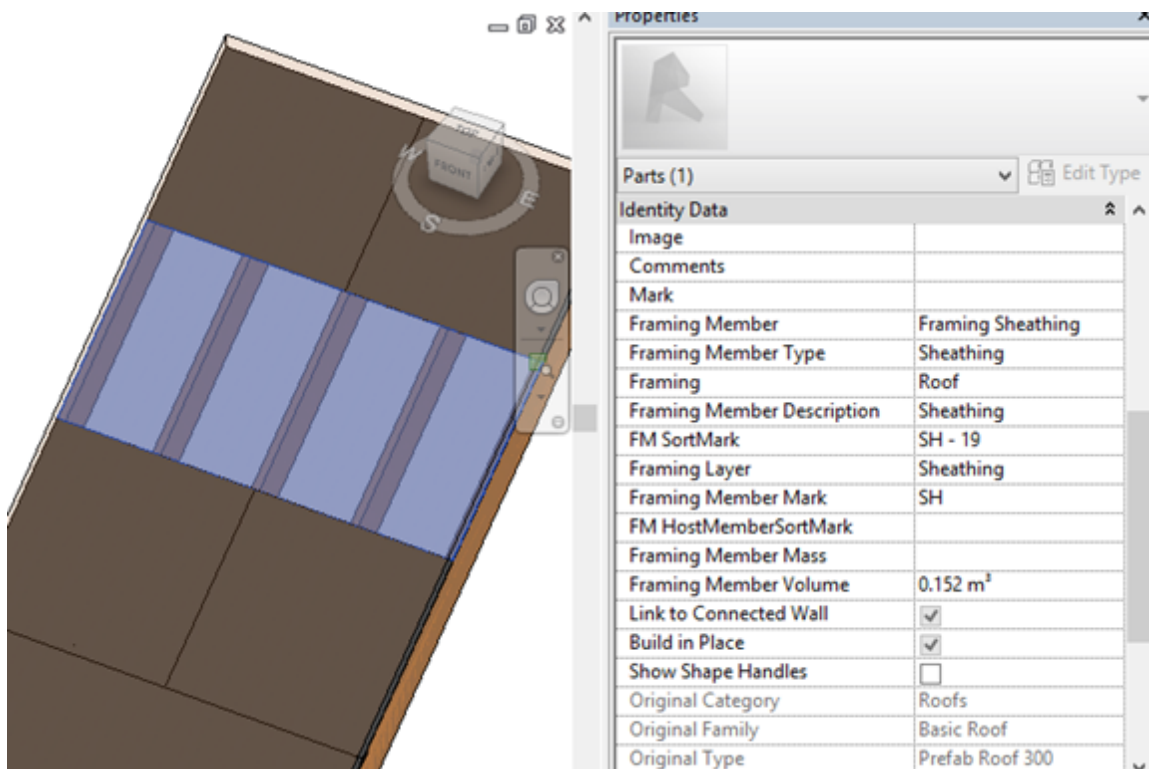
TOP
FRONT
W
S
E

Properties

Parts (1)
Edit Type

| Identity Data | |
|---|---|
| Image | |
| Comments | |
| Mark | |
| Framing Member | Framing Sheathing |
| Framing Member Type | Sheathing |
| Framing | Roof |
| Framing Member Description | Sheathing |
| FM SortMark | SH - 19 |
| Framing Layer | Sheathing |
| Framing Member Mark | SH |
| FM HostMemberSortMark | |
| Framing Member Mass | |
| Framing Member Volume | 0.152 m³ |
| Link to Connected Wall | ✓ |
| Build in Place | ✓ |
| Show Shape Handles | ☐ |
| Original Category | Roofs |
| Original Family | Basic Roof |
| Original Type | Prefab Roof 300 |